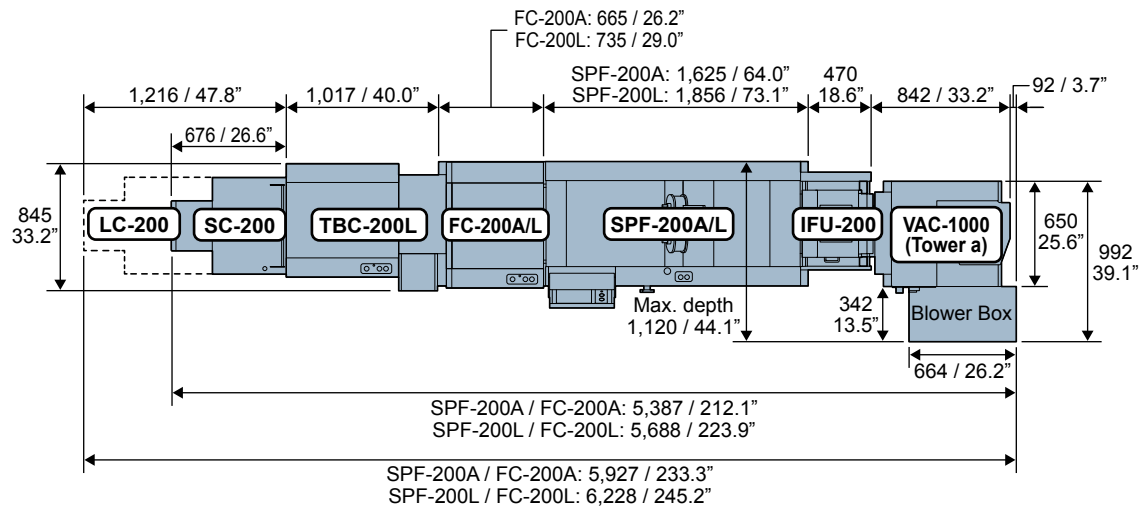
FC-200A: 665 / 26.2”
FC-200L: 735 / 29.0”

1,216 / 47.8”
1,017 / 40.0”
SPF-200A: 1,625 / 64.0”
SPF-200L: 1,856 / 73.1”
470
18.6”
842 / 33.2”
92 / 3.7”
676 / 26.6”

845
33.2”
LC-200
SC-200
TBC-200L
FC-200A/L
SPF-200A/L
IFU-200
VAC-1000
(Tower a)
650
25.6”
992
39.1”
Max. depth
1,120 / 44.1”
342
13.5”
Blower Box
664 / 26.2”

SPF-200A / FC-200A: 5,387 / 212.1”
SPF-200L / FC-200L: 5,688 / 223.9”

SPF-200A / FC-200A: 5,927 / 233.3”
SPF-200L / FC-200L: 6,228 / 245.2”